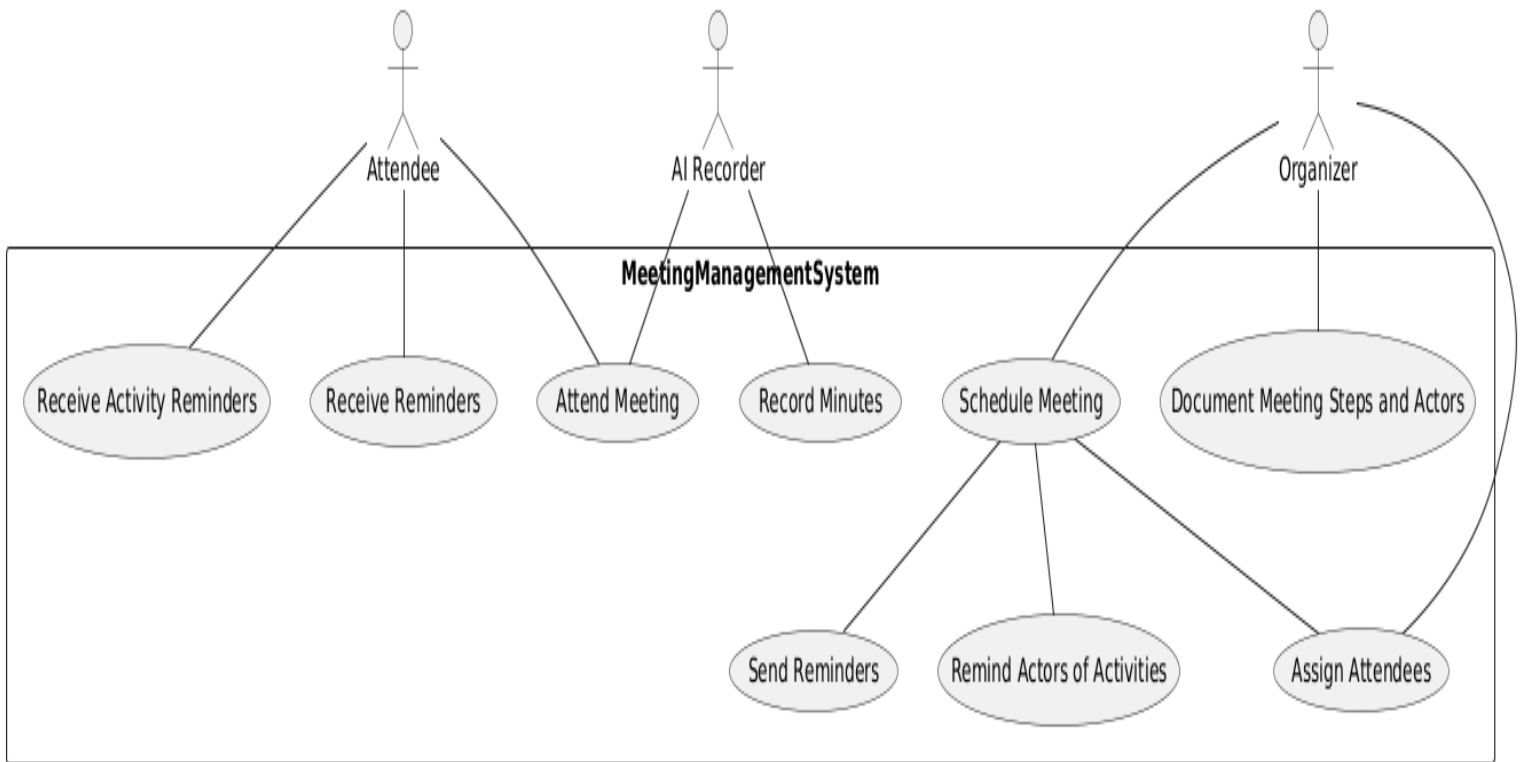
Attendee

AI Recorder

Organizer

MeetingManagementSystem

Receive Activity Reminders

Receive Reminders

Attend Meeting

Record Minutes

Schedule Meeting

Document Meeting Steps and Actors

Send Reminders

Remind Actors of Activities

Assign Attendees